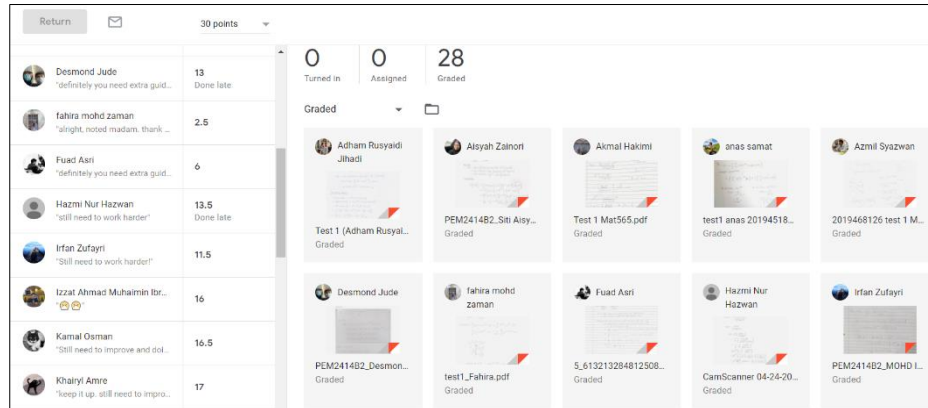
Return

30 points

Desmond Jude
"definitely you need extra guid...
13
Done late

fahira mohd zaman
"alright, noted madam. thank ...
2.5

Fuad Asri
"definitely you need extra guid...
6

Hazmi Nur Hazwan
"still need to work harder"
13.5
Done late

Irfan Zufayri
"Still need to work harder!"
11.5

Izzat Ahmad Muhaimin Ibr...
"😁😁"
16

Kamal Osman
"Still need to improve and dol...
16.5

Khairyl Amre
"keep it up. still need to impro...
17

0
Turned in

0
Assigned

28
Graded

Graded

Adham Rusyaidi Jihadi
Test 1 (Adham Rusyai...
Graded

Aisyah Zainori
PEM2414B2_Siti Aisy...
Graded

Akmal Hakimi
Test 1 Mat565.pdf
Graded

anas samat
test1 anas 20194518...
Graded

Azmil Syazwan
2019468126 test 1 M...
Graded

Desmond Jude
PEM2414B2_Desmon...
Graded

fahira mohd zaman
test1_Fahira.pdf
Graded

Fuad Asri
5_613213284812508...
Graded

Hazmi Nur Hazwan
CamScanner 04-24-20...
Graded

Irfan Zufayri
PEM2414B2_MOHD I...
Graded